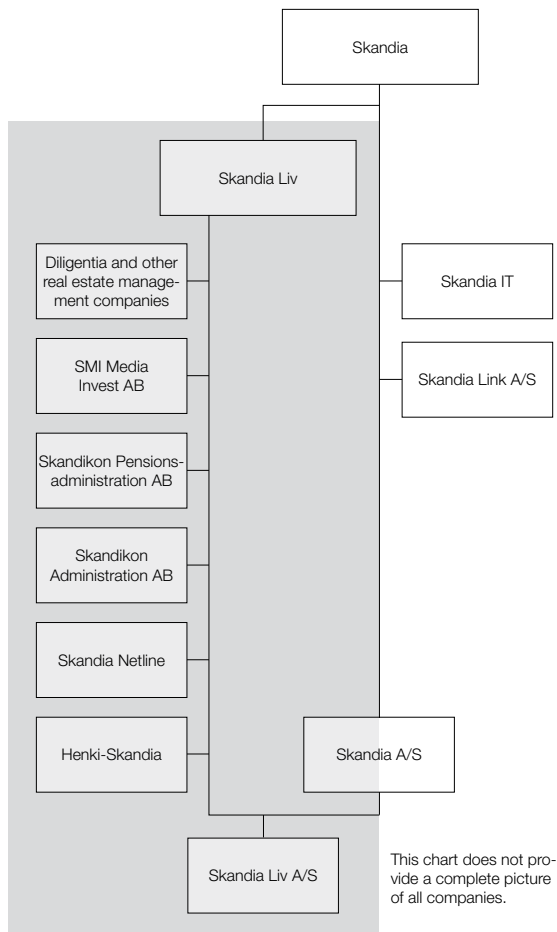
Skandia

Skandia Liv

Diligentia and other real estate management companies

SMI Media Invest AB

Skandikon Pensionsadministration AB

Skandikon Administration AB

Skandia Netline

Henki-Skandia

Skandia IT

Skandia Link A/S

Skandia A/S

Skandia Liv A/S

This chart does not provide a complete picture of all companies.